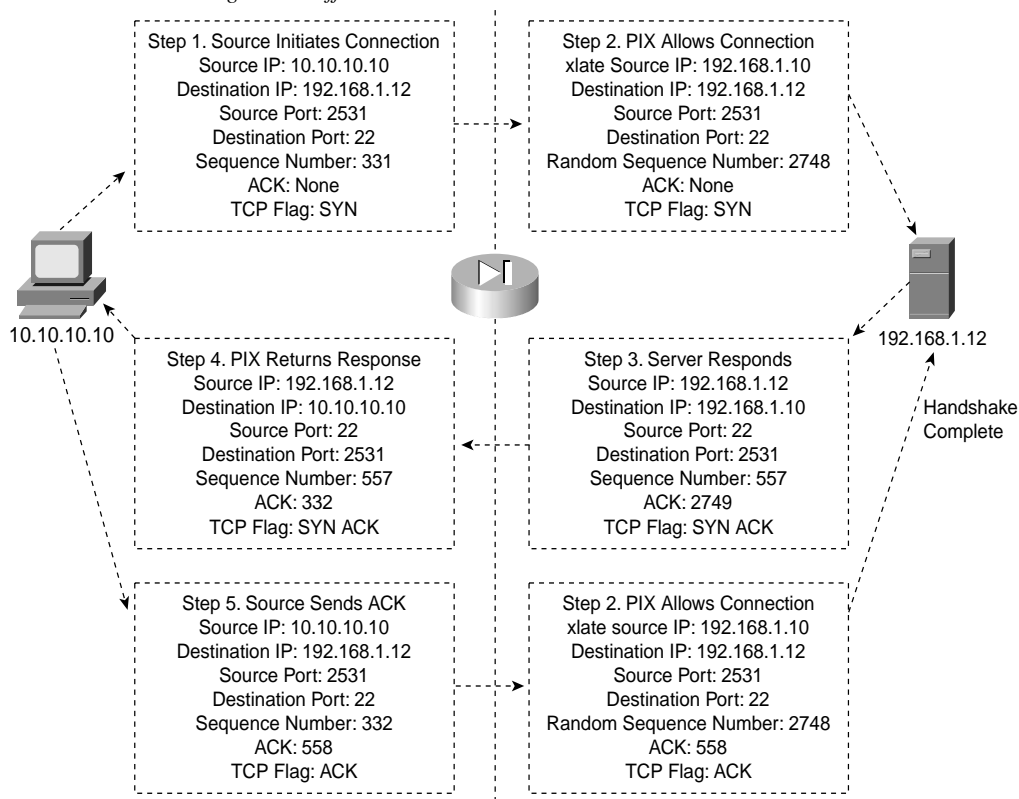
Step 1. Source Initiates Connection
Source IP: 10.10.10.10
Destination IP: 192.168.1.12
Source Port: 2531
Destination Port: 22
Sequence Number: 331
ACK: None
TCP Flag: SYN

Step 2. PIX Allows Connection
xlate Source IP: 192.168.1.10
Destination IP: 192.168.1.12
Source Port: 2531
Destination Port: 22
Random Sequence Number: 2748
ACK: None
TCP Flag: SYN

10.10.10.10

192.168.1.12

Step 4. PIX Returns Response
Source IP: 192.168.1.12
Destination IP: 10.10.10.10
Source Port: 22
Destination Port: 2531
Sequence Number: 557
ACK: 332
TCP Flag: SYN ACK

Step 3. Server Responds
Source IP: 192.168.1.12
Destination IP: 192.168.1.10
Source Port: 22
Destination Port: 2531
Sequence Number: 557
ACK: 2749
TCP Flag: SYN ACK

Handshake Complete

Step 5. Source Sends ACK
Source IP: 10.10.10.10
Destination IP: 192.168.1.12
Source Port: 2531
Destination Port: 22
Sequence Number: 332
ACK: 558
TCP Flag: ACK

Step 2. PIX Allows Connection
xlate source IP: 192.168.1.10
Destination IP: 192.168.1.12
Source Port: 2531
Destination Port: 22
Random Sequence Number: 2748
ACK: 558
TCP Flag: ACK